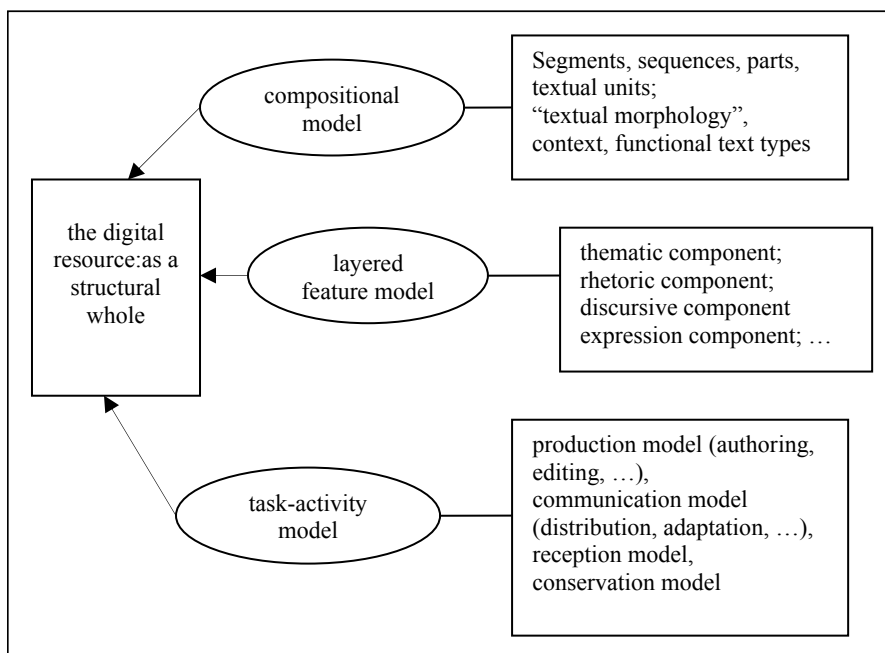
compositional model

Segments, sequences, parts, textual units; "textual morphology", context, functional text types

the digital resource:as a structural whole

layered feature model

thematic component; rhetoric component; discursive component expression component; …

task-activity model

production model (authoring, editing, …), communication model (distribution, adaptation, …), reception model, conservation model